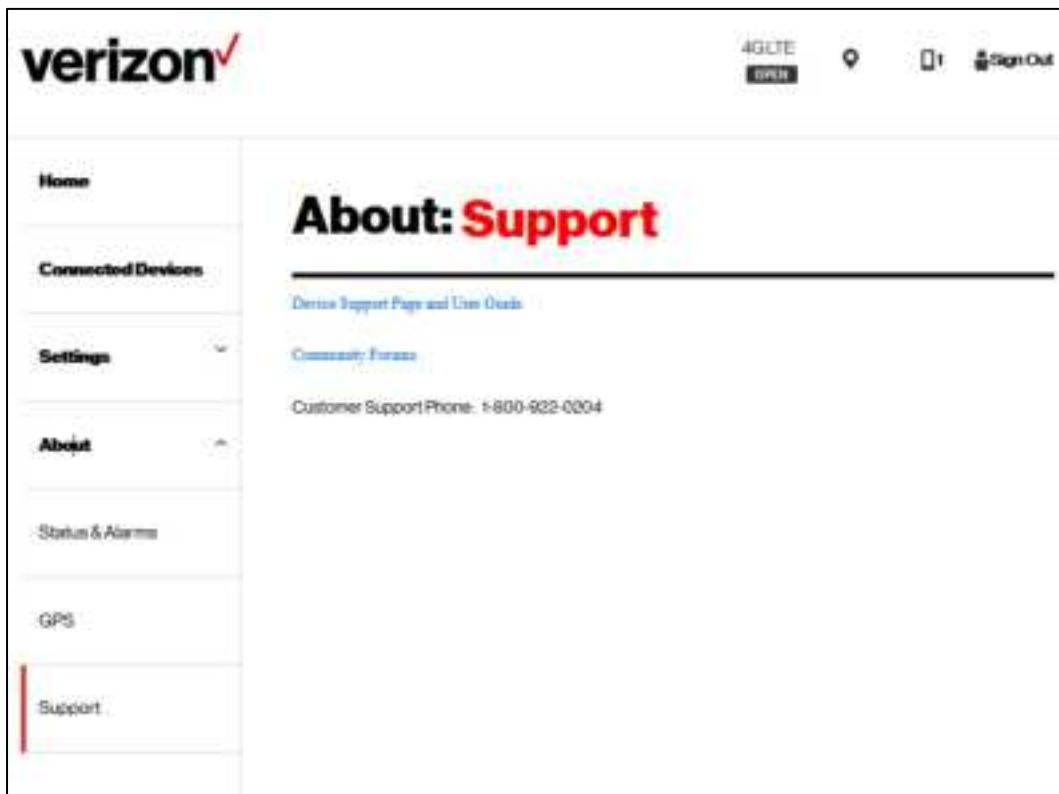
verizon✓

4GLTE
OPEN

1 Sign Out

Home

Connected Devices

Settings

About

Status & Alarms

GPS

Support

About: Support

Device Support Page and User Guide

Community Forums

Customer Support Phone: 1-800-922-0204